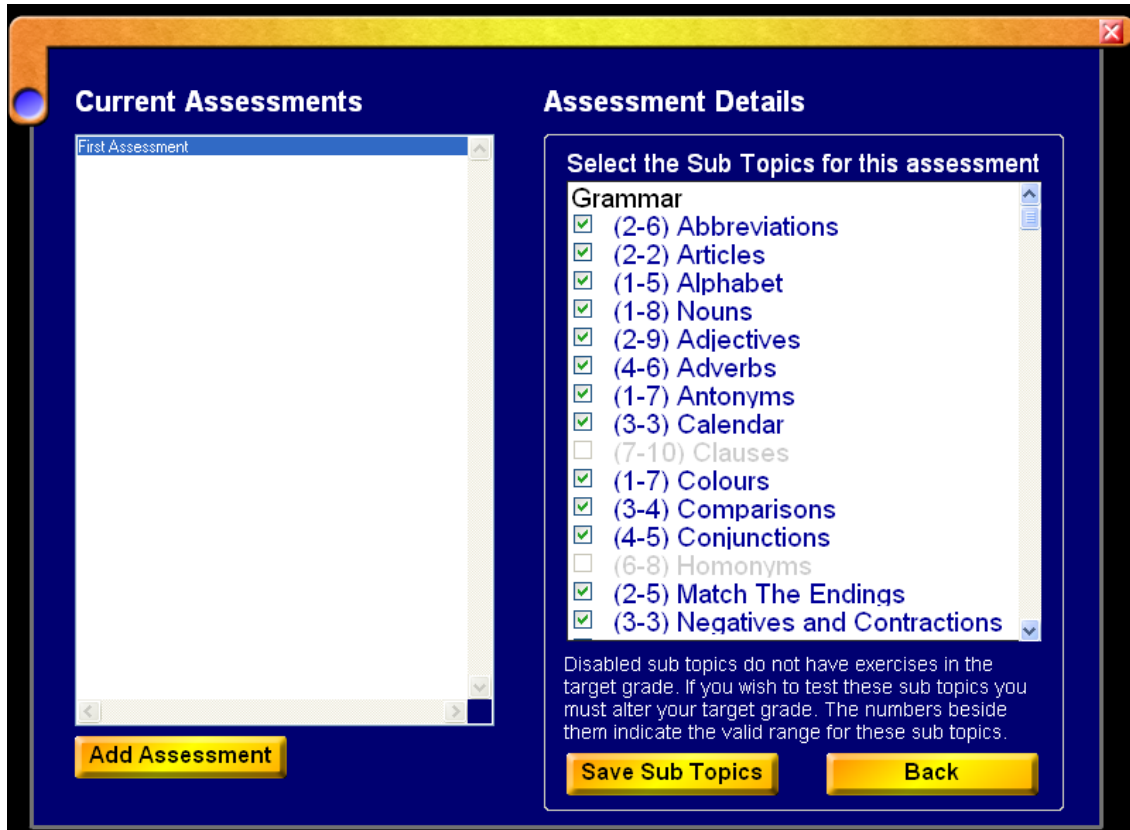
Current Assessments

First Assessment

Add Assessment

Assessment Details

Select the Sub Topics for this assessment

Grammar
(2-6) Abbreviations
(2-2) Articles
(1-5) Alphabet
(1-8) Nouns
(2-9) Adjectives
(4-6) Adverbs
(1-7) Antonyms
(3-3) Calendar
(7-10) Clauses
(1-7) Colours
(3-4) Comparisons
(4-5) Conjunctions
(6-8) Homonyms
(2-5) Match The Endings
(3-3) Negatives and Contractions

Disabled sub topics do not have exercises in the target grade. If you wish to test these sub topics you must alter your target grade. The numbers beside them indicate the valid range for these sub topics.

Save Sub Topics

Back